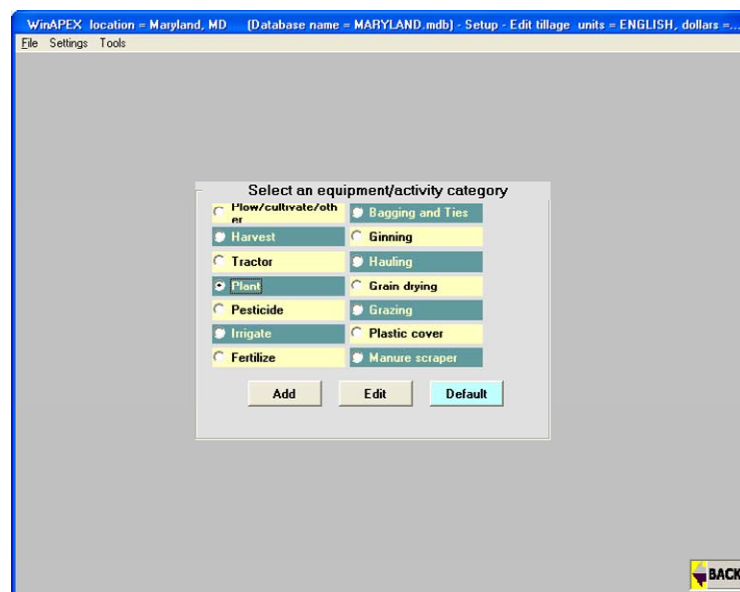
WinAPEX location = Maryland, MD (Database name = MARYLAND.mdb) - Setup - Edit tillage units = ENGLISH, dollars =...

File Settings Tools

Select an equipment/activity category

Plow/cultivate/other
Bagging and Ties
Harvest
Ginning
Tractor
Hauling
Plant
Grain drying
Pesticide
Grazing
Irrigate
Plastic cover
Fertilize
Manure scraper

Add
Edit
Default

BACK